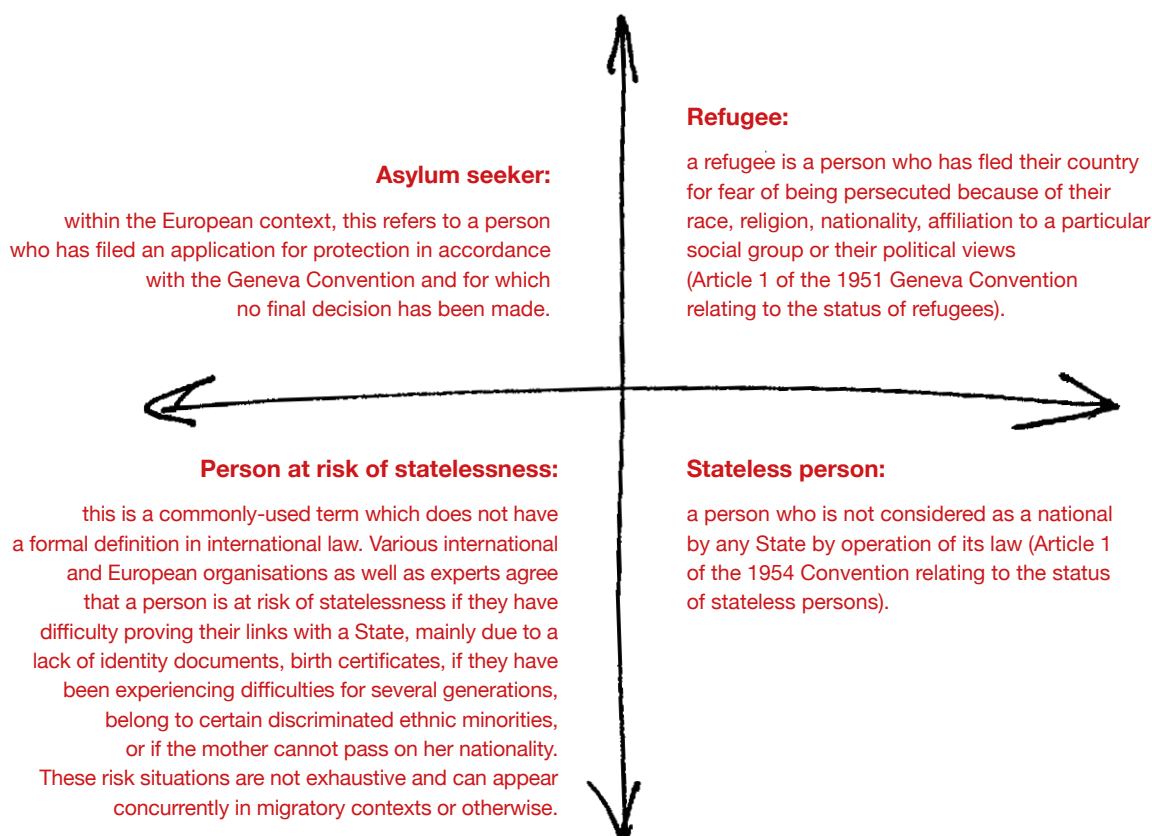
Refugee:

a refugee is a person who has fled their country for fear of being persecuted because of their race, religion, nationality, affiliation to a particular social group or their political views (Article 1 of the 1951 Geneva Convention relating to the status of refugees).

Asylum seeker:

within the European context, this refers to a person who has filed an application for protection in accordance with the Geneva Convention and for which no final decision has been made.

Person at risk of statelessness:

this is a commonly-used term which does not have a formal definition in international law. Various international and European organisations as well as experts agree that a person is at risk of statelessness if they have difficulty proving their links with a State, mainly due to a lack of identity documents, birth certificates, if they have been experiencing difficulties for several generations, belong to certain discriminated ethnic minorities, or if the mother cannot pass on her nationality. These risk situations are not exhaustive and can appear concurrently in migratory contexts or otherwise.

Stateless person:

a person who is not considered as a national by any State by operation of its law (Article 1 of the 1954 Convention relating to the status of stateless persons).